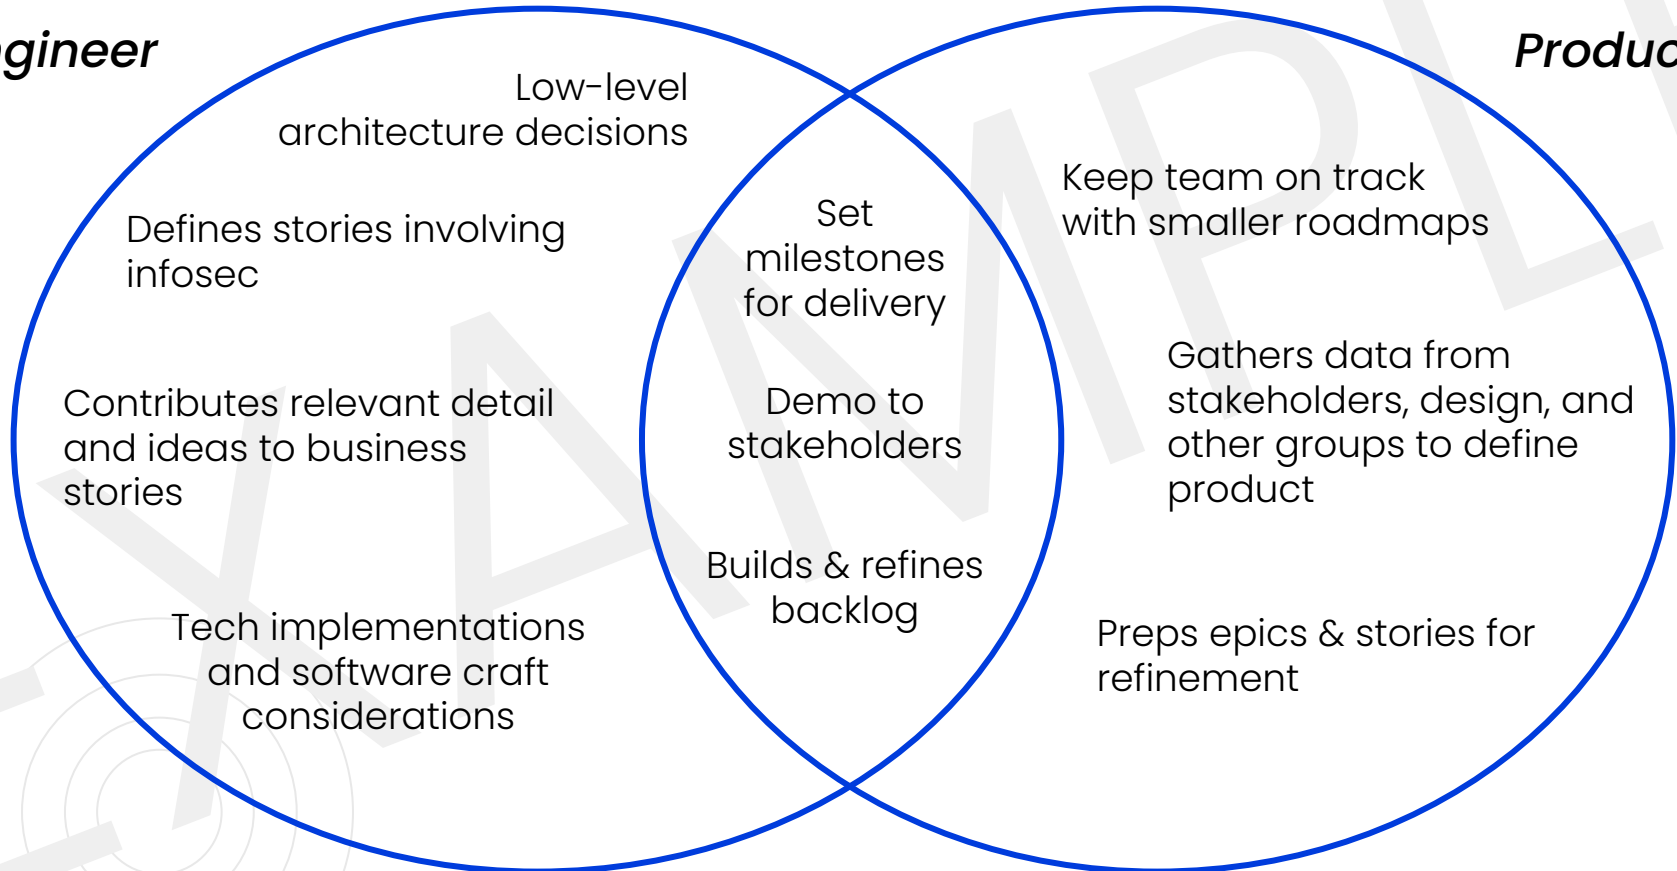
gineer

Produc

Low-level architecture decisions

Defines stories involving infosec

Contributes relevant detail and ideas to business stories

Tech implementations and software craft considerations

Set milestones for delivery

Demo to stakeholders

Builds & refines backlog

Keep team on track with smaller roadmaps

Gathers data from stakeholders, design, and other groups to define product

Preps epics & stories for refinement

EXAMPL